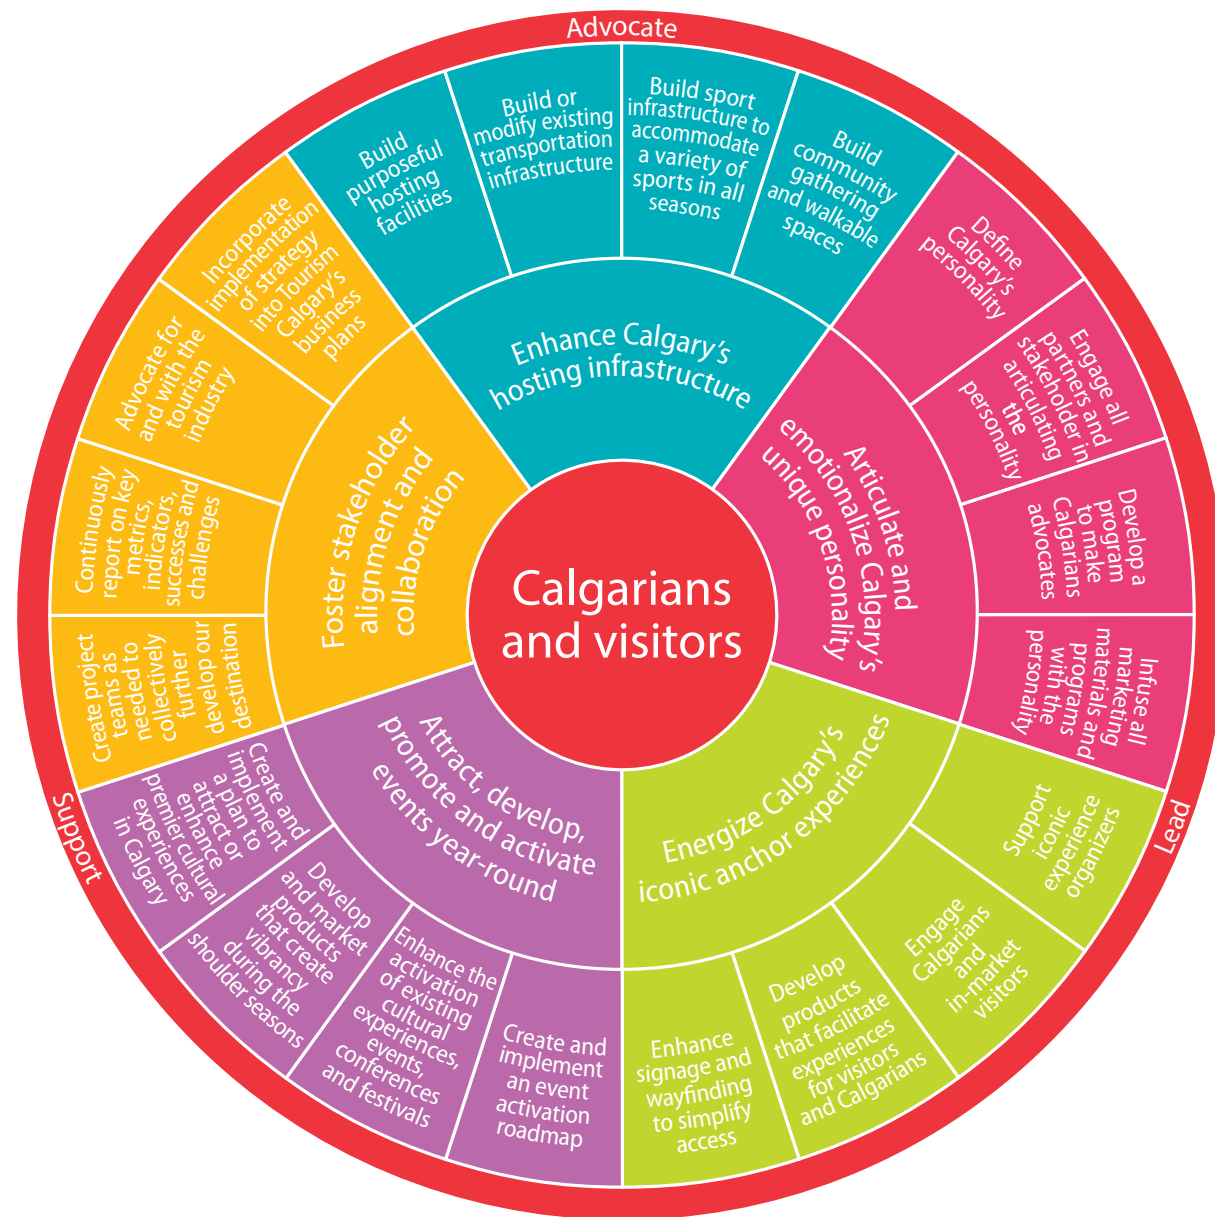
Advocate

Support

Lead

Calgarians and visitors

Enhance Calgary's hosting infrastructure

Build purposeful hosting facilities

Build or modify existing transportation infrastructure

Build sport infrastructure to accommodate a variety of sports in all seasons

Build community gathering and walkable spaces

Articulate and emotionalize Calgary's unique personality

Define Calgary's personality

Engage all partners and stakeholder in articulating the personality

Develop a program to make Calgarians advocates

Infuse all marketing materials and programs with the personality

Energize Calgary's iconic anchor experiences

Support iconic experience organizers

Engage Calgarians and in-market visitors

Develop products that facilitate experiences for visitors and Calgarians

Enhance signage and wayfinding to simplify access

Attract, develop, promote and activate events year-round

Create and implement an event activation roadmap

Enhance the activation of existing cultural experiences, events, conferences and festivals

Develop and market products that create vibrancy during the shoulder seasons

Create and implement a plan to attract or enhance premier cultural experiences in Calgary

Foster stakeholder alignment and collaboration

Create project teams as needed to collectively further develop our destination

Continuously report on key metrics, indicators, successes and challenges

Advocate for and with the tourism industry

Incorporate implementation of strategy into Tourism Calgary's business plans